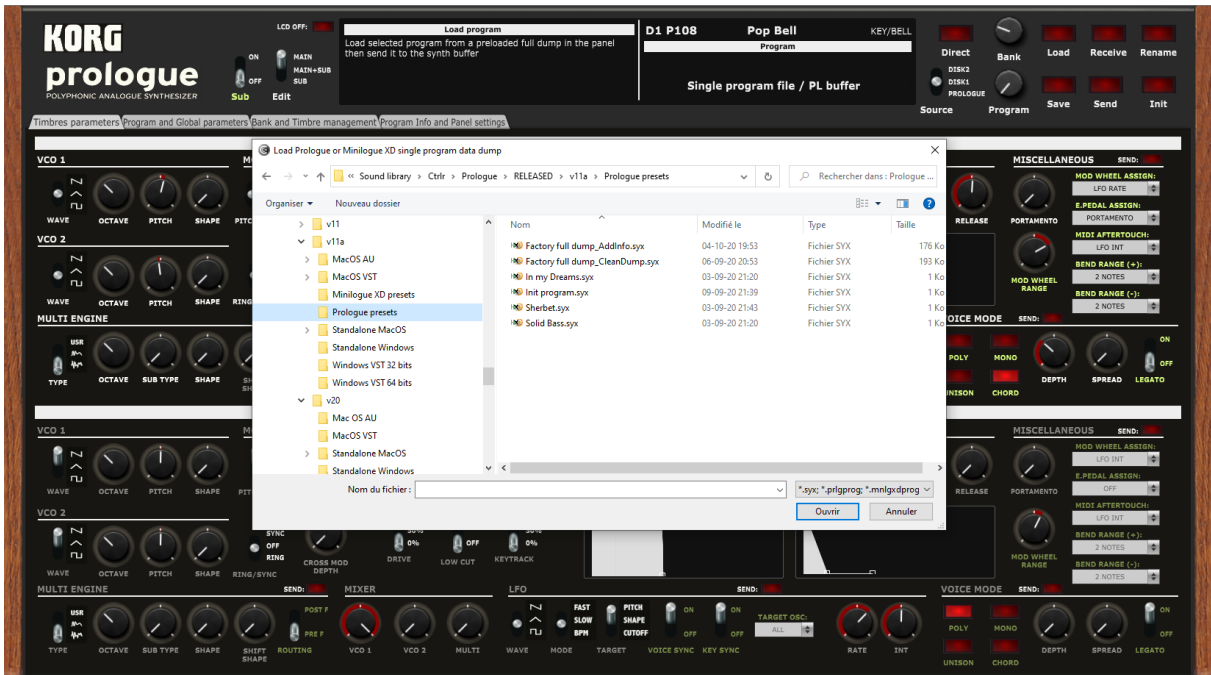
KORG
prologue
POLYPHONIC ANALOGUE SYNTHESIZER

LCD OFF:
ON
OFF
Sub
MAIN
MAIN+SUB
SUB
Edit

Load program
Load selected program from a preloaded full dump in the panel then send it to the synth buffer

D1 P108
Pop Bell
KEY/BELL
Program
Single program file / PL buffer

Direct
DISK2
DISK1
PROLOGUE
Source
Bank
Program
Load
Receive
Rename
Save
Send
Init

Timbres parameters | Program and Global parameters | Bank and Timbre management | Program Info and Panel settings

Load Prologue or Minilogue XD single program data dump

« Sound library › Ctrlr › Prologue › RELEASED › v11a › Prologue presets
Rechercher dans : Prologue ...
Organiser ▾
Nouveau dossier

v11
v11a
MacOS AU
MacOS VST
Minilogue XD presets
Prologue presets
Standalone MacOS
Standalone Windows
Windows VST 32 bits
Windows VST 64 bits
v20
Mac OS AU
MacOS VST
Standalone MacOS
Standalone Windows

| Nom | Modifié le | Type | Taille |
|---|---|---|---|
| Factory full dump_AddInfo.syx | 04-10-20 19:53 | Fichier SYX | 176 Ko |
| Factory full dump_CleanDump.syx | 06-09-20 20:53 | Fichier SYX | 193 Ko |
| In my Dreams.syx | 03-09-20 21:20 | Fichier SYX | 1 Ko |
| Init program.syx | 09-09-20 21:39 | Fichier SYX | 1 Ko |
| Sherbet.syx | 03-09-20 21:43 | Fichier SYX | 1 Ko |
| Solid Bass.syx | 03-09-20 21:20 | Fichier SYX | 1 Ko |

Nom du fichier :
*.syx; *.prlgprog; *.mnlgxdprog
Ouvrir
Annuler

VCO 1
WAVE OCTAVE PITCH SHAPE PITC
VCO 2
WAVE OCTAVE PITCH SHAPE RING
MULTI ENGINE
USR
TYPE OCTAVE SUB TYPE SHAPE SHI SH

MISCELLANEOUS SEND:
MOD WHEEL ASSIGN:
LFO RATE
E.PEDAL ASSIGN:
PORTAMENTO
MIDI AFTERTOUCH:
LFO INT
BEND RANGE (+):
2 NOTES
BEND RANGE (-):
2 NOTES
RELEASE PORTAMENTO
MOD WHEEL RANGE
VOICE MODE SEND:
POLY MONO
UNISON CHORD
DEPTH SPREAD LEGATO
ON OFF

VCO 1
WAVE OCTAVE PITCH SHAPE PIT
VCO 2
WAVE OCTAVE PITCH SHAPE RING/SYNC
SYNC OFF RING
CROSS MOD DEPTH
DRIVE 0%
LOW CUT OFF
KEYTRACK 0%
MULTI ENGINE SEND:
USR
TYPE OCTAVE SUB TYPE SHAPE SHIFT SHAPE
POST F
PRE F
ROUTING
MIXER
VCO 1 VCO 2 MULTI
LFO SEND:
FAST SLOW BPM
PITCH SHAPE CUTOFF
WAVE MODE TARGET
ON OFF
VOICE SYNC
ON OFF
KEY SYNC
TARGET OSC:
ALL
RATE INT

MISCELLANEOUS SEND:
MOD WHEEL ASSIGN:
LFO INT
E.PEDAL ASSIGN:
OFF
MIDI AFTERTOUCH:
LFO INT
BEND RANGE (+):
2 NOTES
BEND RANGE (-):
2 NOTES
RELEASE PORTAMENTO
MOD WHEEL RANGE
VOICE MODE SEND:
POLY MONO
UNISON CHORD
DEPTH SPREAD LEGATO
ON OFF